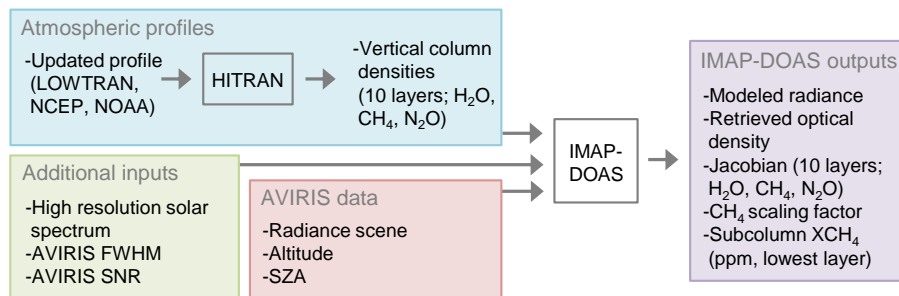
Atmospheric profiles

-Updated profile (LOWTRAN, NCEP, NOAA)

HITRAN

-Vertical column densities (10 layers; $H_2O$, $CH_4$, $N_2O$)

Additional inputs

-High resolution solar spectrum
-AVIRIS FWHM
-AVIRIS SNR

AVIRIS data

-Radiance scene
-Altitude
-SZA

IMAP-DOAS

IMAP-DOAS outputs

-Modeled radiance
-Retrieved optical density
-Jacobian (10 layers; $H_2O$, $CH_4$, $N_2O$)
-$CH_4$ scaling factor
-Subcolumn $XCH_4$ (ppm, lowest layer)